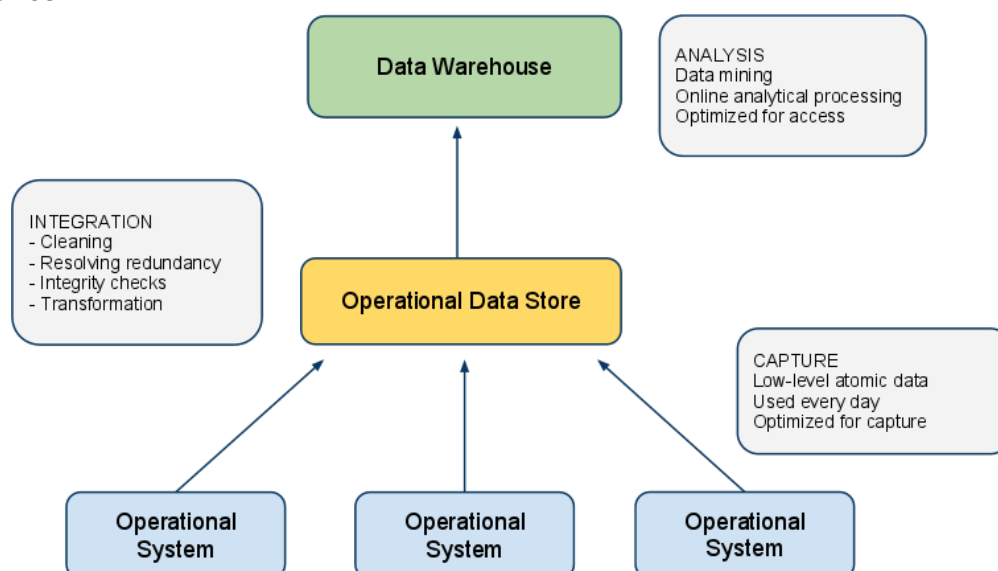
Data Warehouse

ANALYSIS
Data mining
Online analytical processing
Optimized for access

INTEGRATION
- Cleaning
- Resolving redundancy
- Integrity checks
- Transformation

Operational Data Store

CAPTURE
Low-level atomic data
Used every day
Optimized for capture

Operational System

Operational System

Operational System